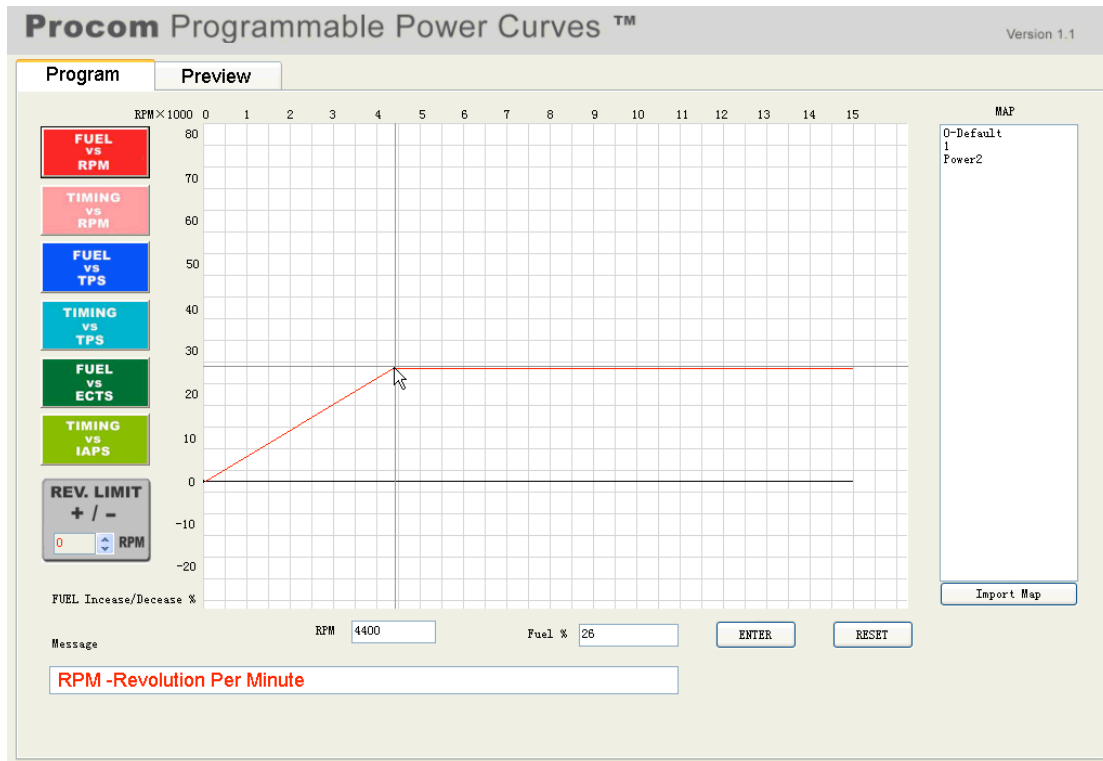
Procom Programmable Power Curves ™

Version 1.1

Program

Preview

RPM×1000 0 1 2 3 4 5 6 7 8 9 10 11 12 13 14 15

FUEL vs RPM

TIMING vs RPM

FUEL vs TPS

TIMING vs TPS

FUEL vs ECTS

TIMING vs IAPS

REV. LIMIT + / -

0 RPM

80
70
60
50
40
30
20
10
0
-10
-20

FUEL Incease/Decease %

MAP

0-Default
1
Power2

Import Map

Message

RPM 4400

Fuel % 26

ENTER

RESET

RPM -Revolution Per Minute